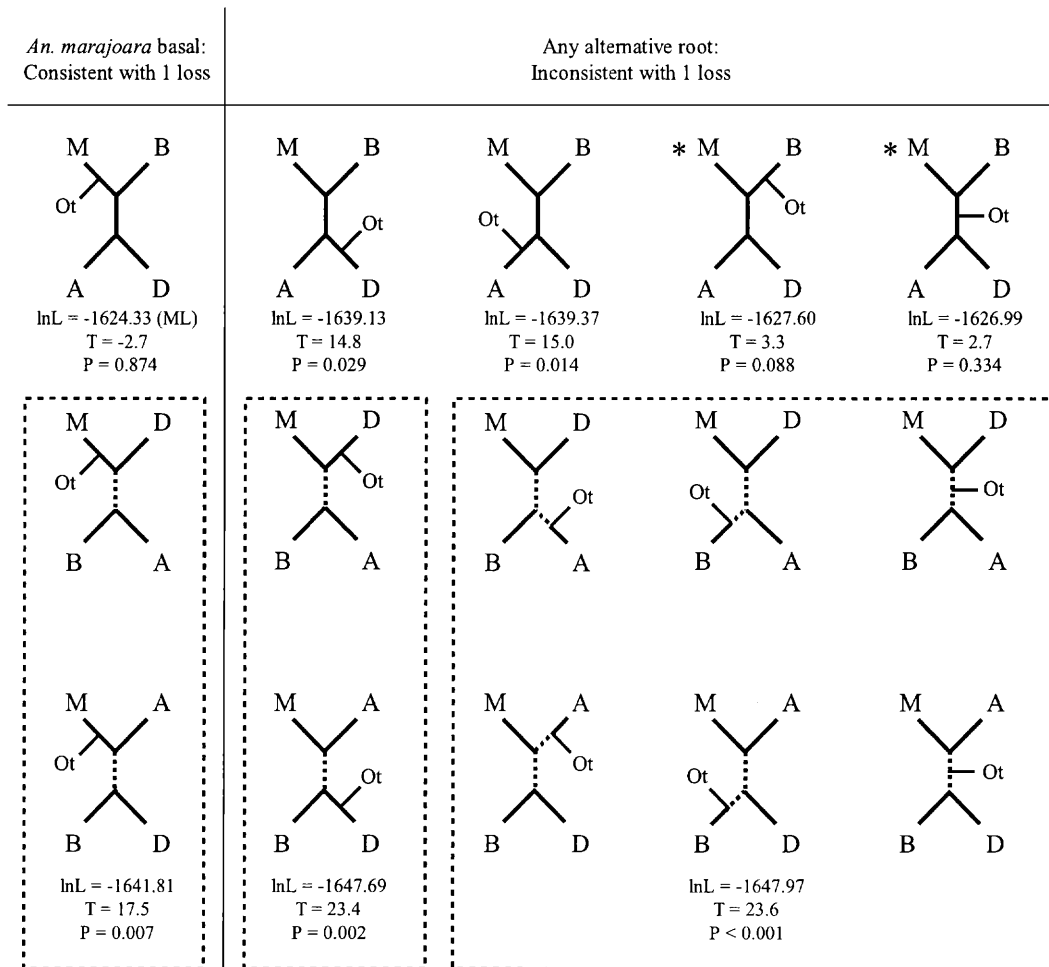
*An. marajoara* basal: Consistent with 1 loss

Any alternative root: Inconsistent with 1 loss

M B
Ot
A D
lnL = -1624.33 (ML)
T = -2.7
P = 0.874

M B
Ot
A D
lnL = -1639.13
T = 14.8
P = 0.029

M B
Ot
A D
lnL = -1639.37
T = 15.0
P = 0.014

* M B
Ot
A D
lnL = -1627.60
T = 3.3
P = 0.088

* M B
Ot
A D
lnL = -1626.99
T = 2.7
P = 0.334

M D
Ot
B A

M D
Ot
B A

M D
Ot
B A

M D
Ot
B A

M D
Ot
B A

M A
Ot
B D
lnL = -1641.81
T = 17.5
P = 0.007

M A
Ot
B D
lnL = -1647.69
T = 23.4
P = 0.002

M A
Ot
B D

M A
Ot
B D
lnL = -1647.97
T = 23.6
P < 0.001

M A
Ot
B D